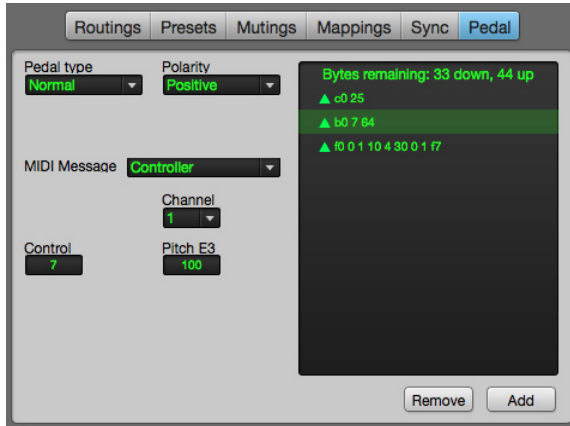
Routings Presets Mutings Mappings Sync Pedal

Pedal type
Normal

Polarity
Positive

MIDI Message Controller

Channel
1

Control
7

Pitch E3
100

Bytes remaining: 33 down, 44 up
▲ c0 25
▲ b0 7 64
▲ f0 0 1 10 4 30 0 1 f7

Remove Add